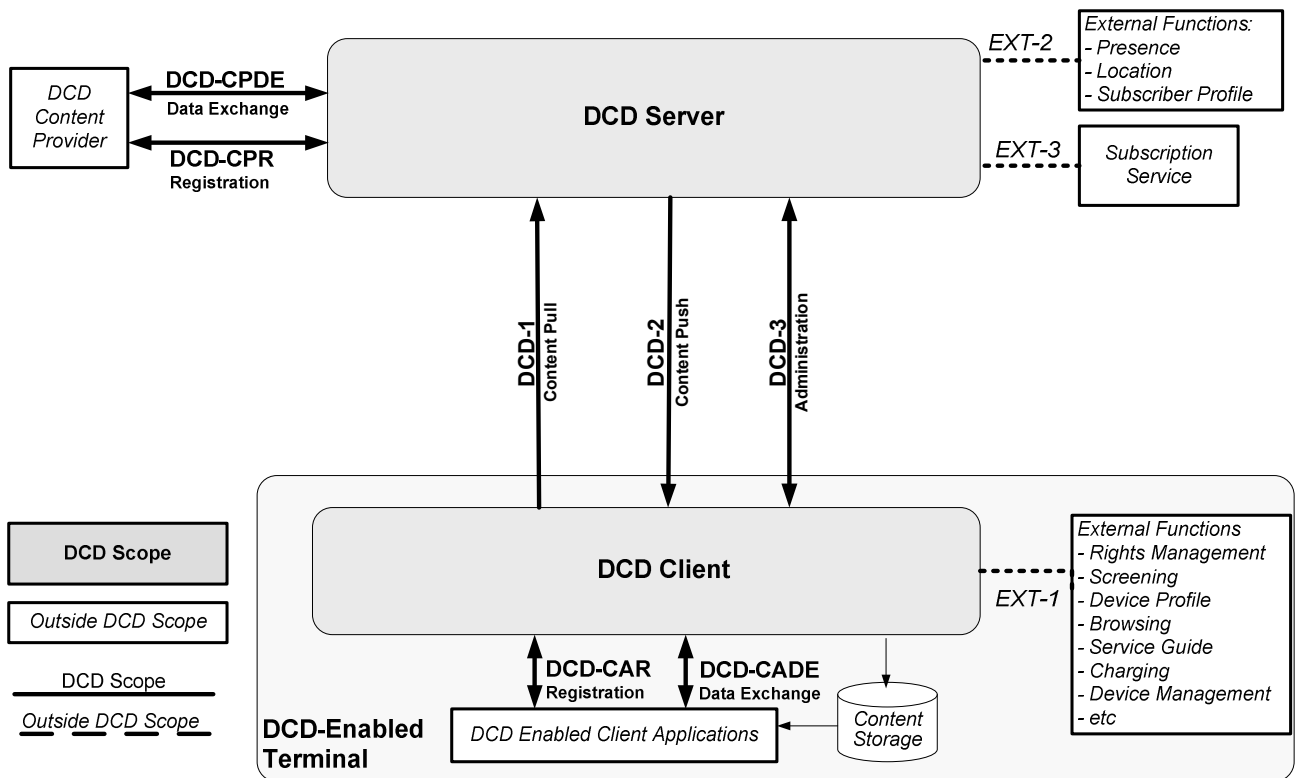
DCD Content Provider

DCD-CPDE
Data Exchange

DCD-CPR
Registration

DCD Server

EXT-2

External Functions:
- Presence
- Location
- Subscriber Profile

EXT-3

Subscription Service

DCD-1
Content Pull

DCD-2
Content Push

DCD-3
Administration

DCD Client

EXT-1

External Functions
- Rights Management
- Screening
- Device Profile
- Browsing
- Service Guide
- Charging
- Device Management
- etc

DCD-CAR
Registration

DCD-CADE
Data Exchange

DCD Enabled Client Applications

Content Storage

DCD-Enabled Terminal

DCD Scope

Outside DCD Scope

DCD Scope

Outside DCD Scope